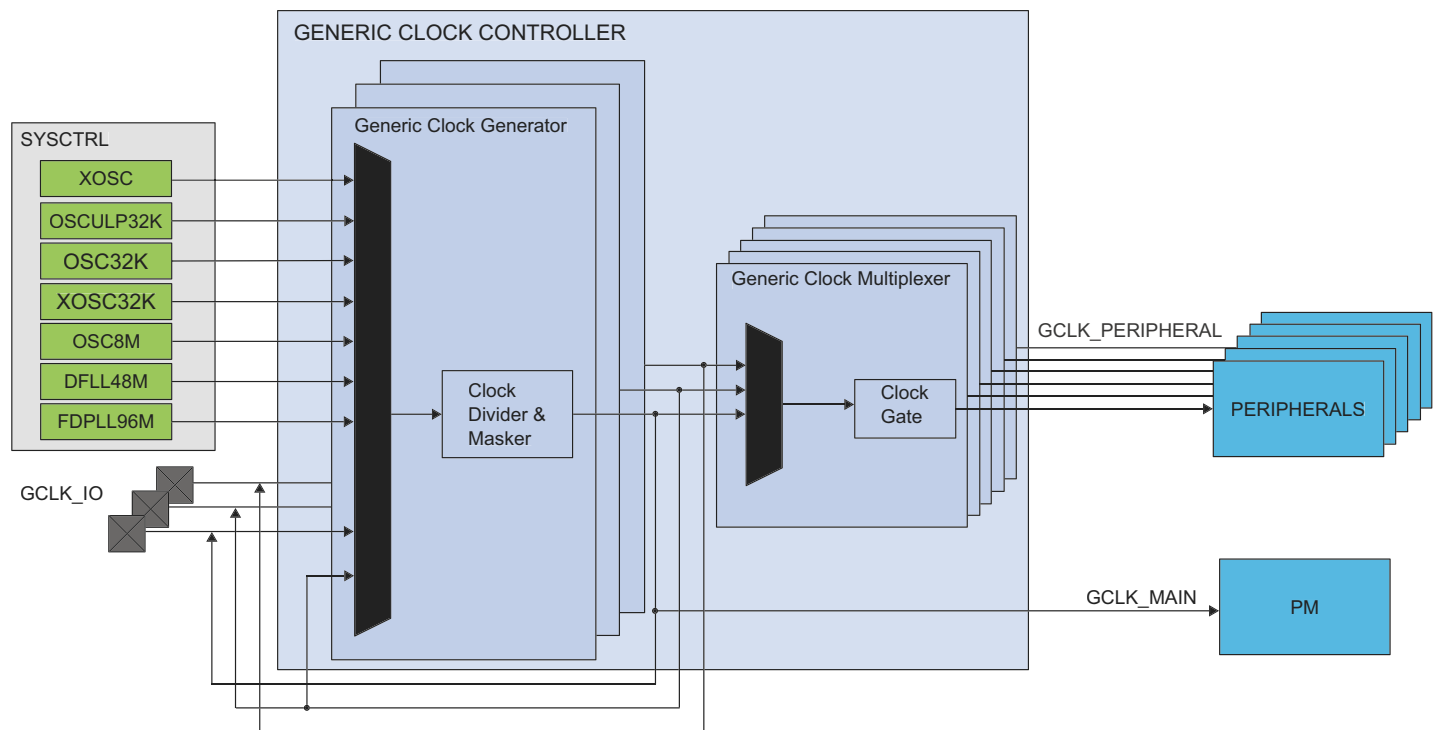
GENERIC CLOCK CONTROLLER

SYSCTRL

XOSC

OSCULP32K

OSC32K

XOSC32K

OSC8M

DFLL48M

FDPLL96M

Generic Clock Generator

Clock Divider & Masker

Generic Clock Multiplexer

Clock Gate

GCLK_PERIPHERAL

PERIPHERALS

GCLK_IO

GCLK_MAIN

PM